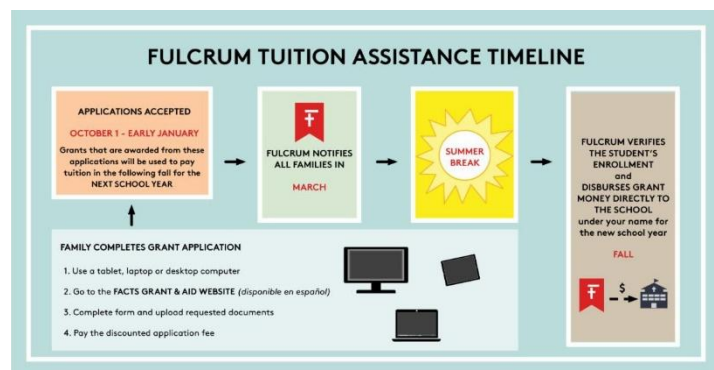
FULCRUM TUITION ASSISTANCE TIMELINE

APPLICATIONS ACCEPTED

OCTOBER 1 - EARLY JANUARY

Grants that are awarded from these applications will be used to pay tuition in the following fall for the NEXT SCHOOL YEAR

FULCRUM NOTIFIES ALL FAMILIES IN

MARCH

SUMMER BREAK

FULCRUM VERIFIES THE STUDENT'S ENROLLMENT and DISBURSES GRANT MONEY DIRECTLY TO THE SCHOOL under your name for the new school year

FALL

FAMILY COMPLETES GRANT APPLICATION

1. Use a tablet, laptop or desktop computer

2. Go to the FACTS GRANT & AID WEBSITE (disponible en español)

3. Complete form and upload requested documents

4. Pay the discounted application fee

$